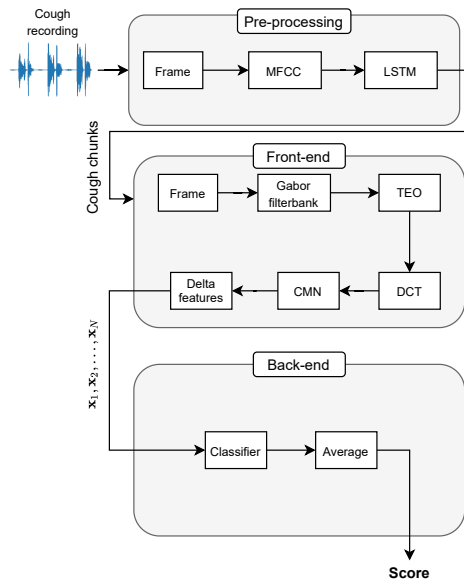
Cough recording

Pre-processing

Frame

MFCC

LSTM

Cough chunks

Front-end

Frame

Gabor filterbank

TEO

Delta features

CMN

DCT

$\mathbf{x}_1, \mathbf{x}_2, \ldots, \mathbf{x}_N$

Back-end

Classifier

Average

Score